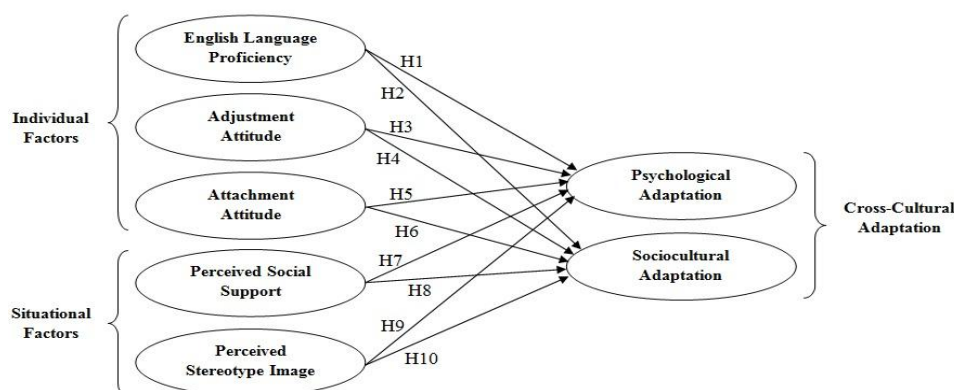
Individual Factors

English Language Proficiency

Adjustment Attitude

Attachment Attitude

Situational Factors

Perceived Social Support

Perceived Stereotype Image

H1

H2

H3

H4

H5

H6

H7

H8

H9

H10

Psychological Adaptation

Sociocultural Adaptation

Cross-Cultural Adaptation